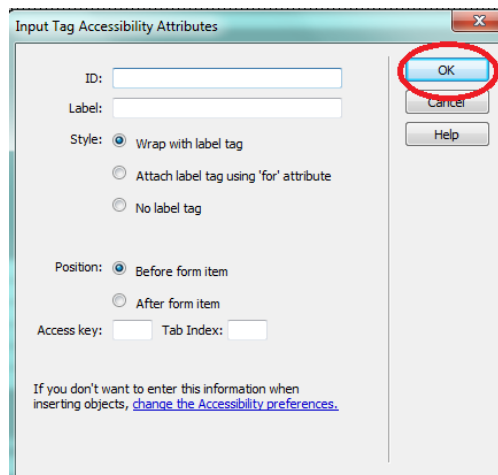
Input Tag Accessibility Attributes

ID:

Label:

Style: Wrap with label tag

Attach label tag using 'for' attribute

No label tag

Position: Before form item

After form item

Access key: Tab Index:

If you don't want to enter this information when inserting objects, change the Accessibility preferences.

OK

Cancel

Help